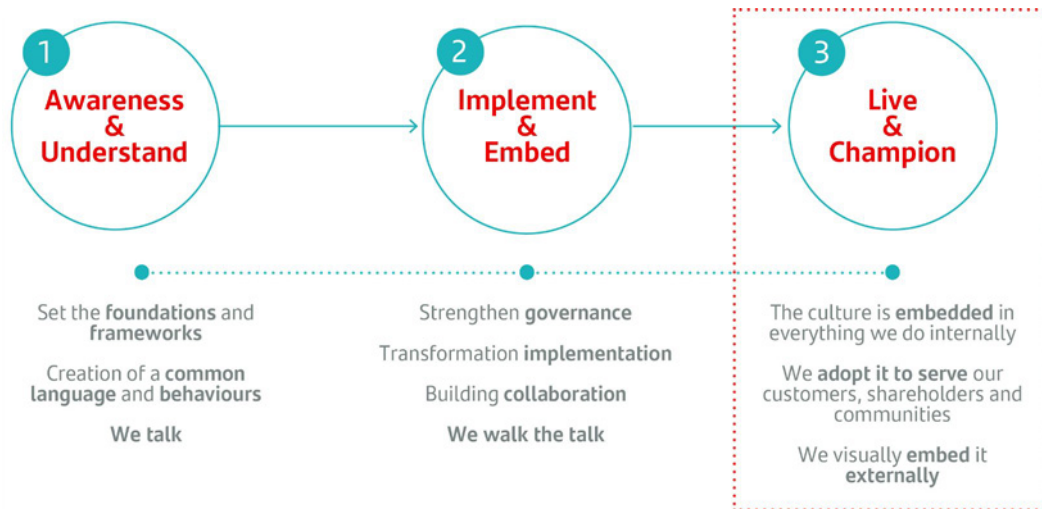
1

Awareness & Understand

2

Implement & Embed

3

Live & Champion

Set the foundations and frameworks

Creation of a common language and behaviours

We talk

Strengthen governance

Transformation implementation

Building collaboration

We walk the talk

The culture is embedded in everything we do internally

We adopt it to serve our customers, shareholders and communities

We visually embed it externally